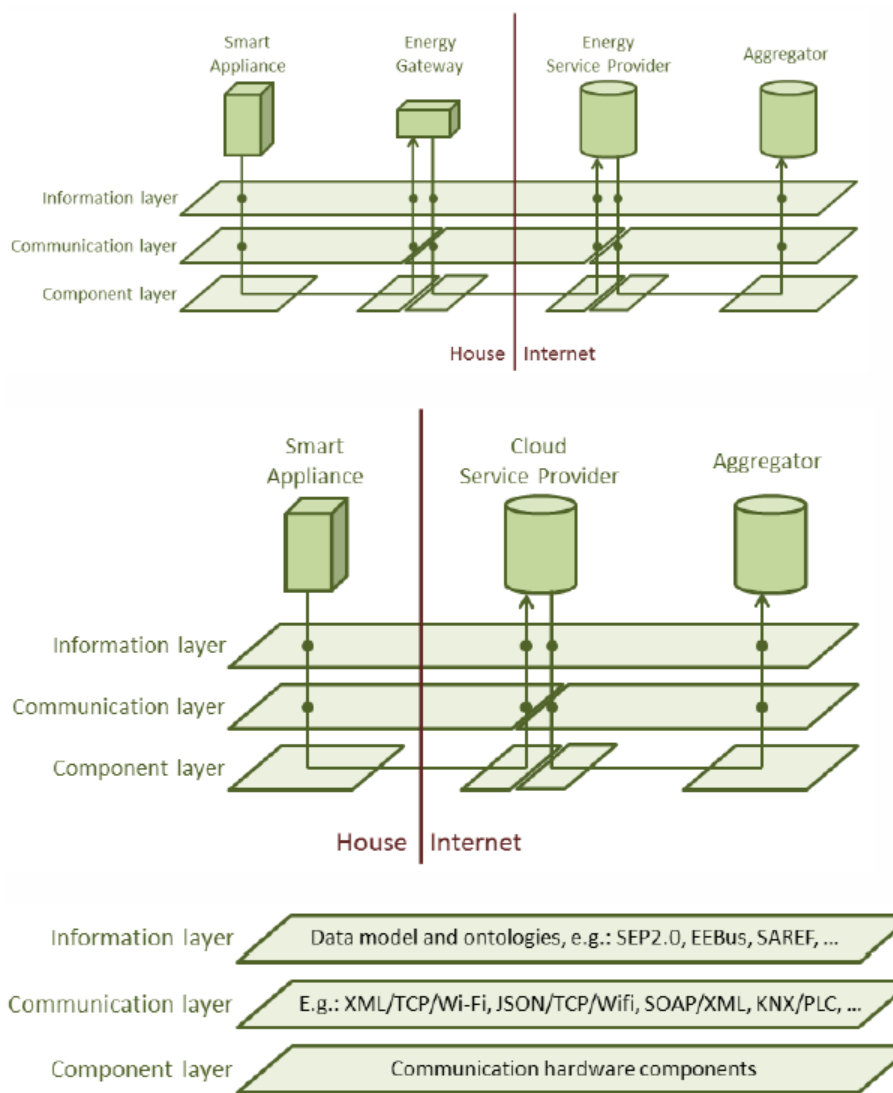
Smart Appliance

Energy Gateway

Energy Service Provider

Aggregator

Information layer

Communication layer

Component layer

House | Internet

Smart Appliance

Cloud Service Provider

Aggregator

Information layer

Communication layer

Component layer

House | Internet

Information layer
Data model and ontologies, e.g.: SEP2.0, EEBus, SAREF, ...

Communication layer
E.g.: XML/TCP/Wi-Fi, JSON/TCP/Wifi, SOAP/XML, KNX/PLC, ...

Component layer
Communication hardware components